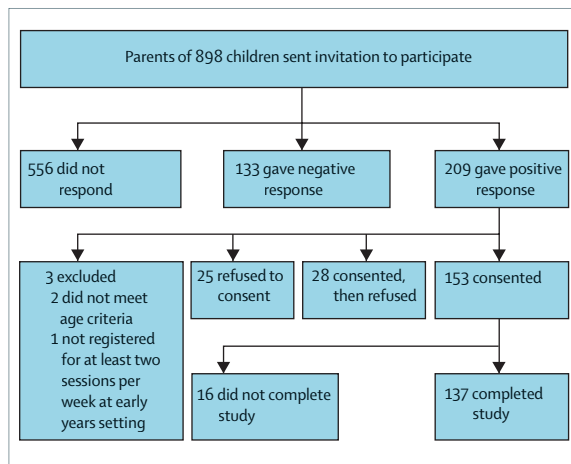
Parents of 898 children sent invitation to participate

556 did not respond

133 gave negative response

209 gave positive response

3 excluded
2 did not meet age criteria
1 not registered for at least two sessions per week at early years setting

25 refused to consent

28 consented, then refused

153 consented

16 did not complete study

137 completed study